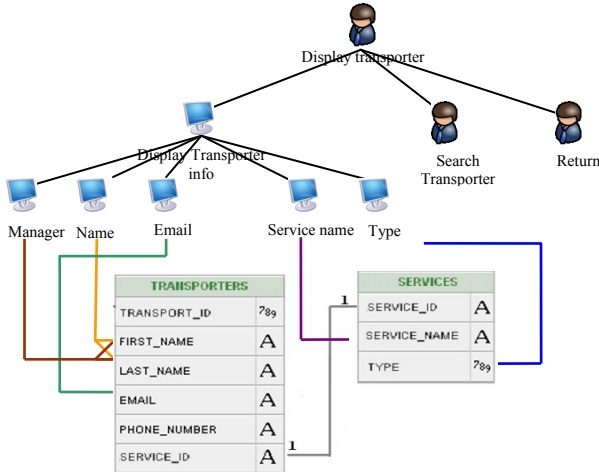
Display transporter

Display Transporter info

Search Transporter

Return

Manager

Name

Email

Service name

Type

| TRANSPORTERS | |
|---|---|
| TRANSPORT_ID | 789 |
| FIRST_NAME | A |
| LAST_NAME | A |
| EMAIL | A |
| PHONE_NUMBER | A |
| SERVICE_ID | A |

| SERVICES | |
|---|---|
| SERVICE_ID | A |
| SERVICE_NAME | A |
| TYPE | 789 |

1

1